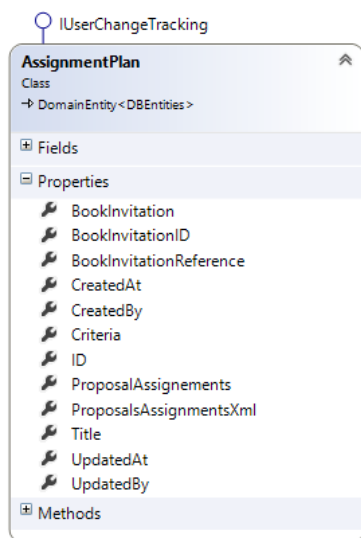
IUserChangeTracking

AssignmentPlan
Class
→ DomainEntity<DBEntities>

⊞ Fields

⊟ Properties

BookInvitation
BookInvitationID
BookInvitationReference
CreatedAt
CreatedBy
Criteria
ID
ProposalAssignements
ProposalsAssignmentsXml
Title
UpdatedAt
UpdatedBy

⊞ Methods